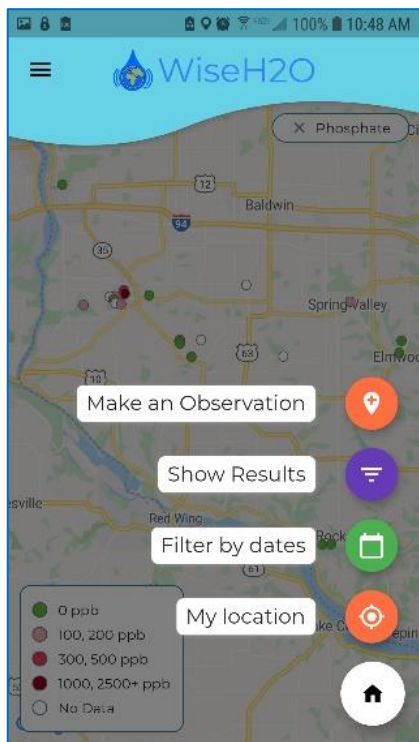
100% 10:48 AM

WiseH2O

× Phosphate

12

Baldwin

94

35

Spring Valley

63

Elmwo

10

Make an Observation

Show Results

sville

Red Wing

Filter by dates

61

My location

0 ppb

100, 200 ppb

300, 500 ppb

1000, 2500+ ppb

No Data